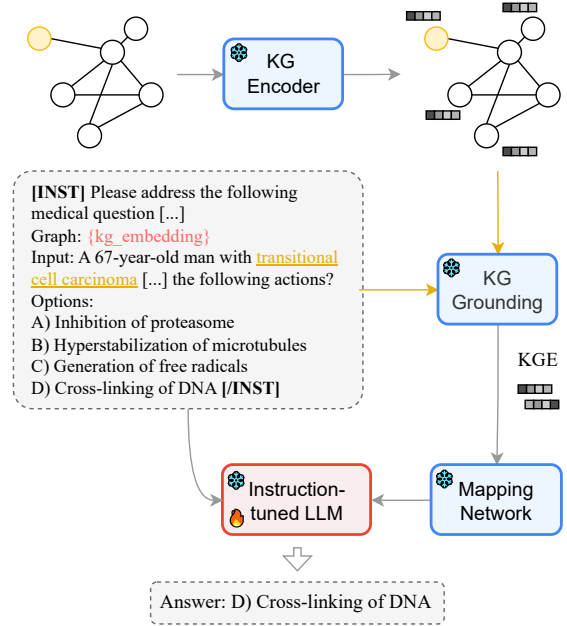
KG Encoder

[INST] Please address the following medical question [...]
Graph: {kg_embedding}
Input: A 67-year-old man with transitional cell carcinoma [...] the following actions?
Options:
A) Inhibition of proteasome
B) Hyperstabilization of microtubules
C) Generation of free radicals
D) Cross-linking of DNA [/INST]

KG Grounding

KGE

Instruction-tuned LLM

Mapping Network

Answer: D) Cross-linking of DNA